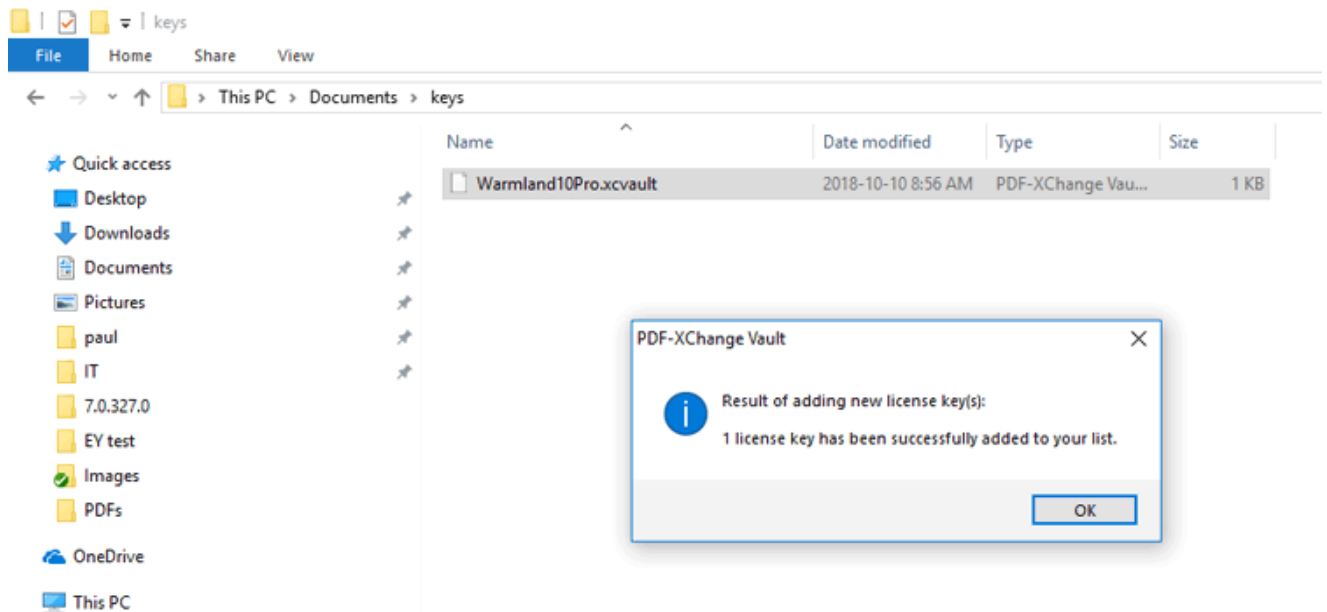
keys

File Home Share View

This PC > Documents > keys

Quick access
Desktop
Downloads
Documents
Pictures
paul
IT
7.0.327.0
EY test
Images
PDFs
OneDrive
This PC

| Name | Date modified | Type | Size |
|---|---|---|---|
| Warmland10Pro.xcvault | 2018-10-10 8:56 AM | PDF-XChange Vau... | 1 KB |

PDF-XChange Vault

Result of adding new license key(s):

1 license key has been successfully added to your list.

OK